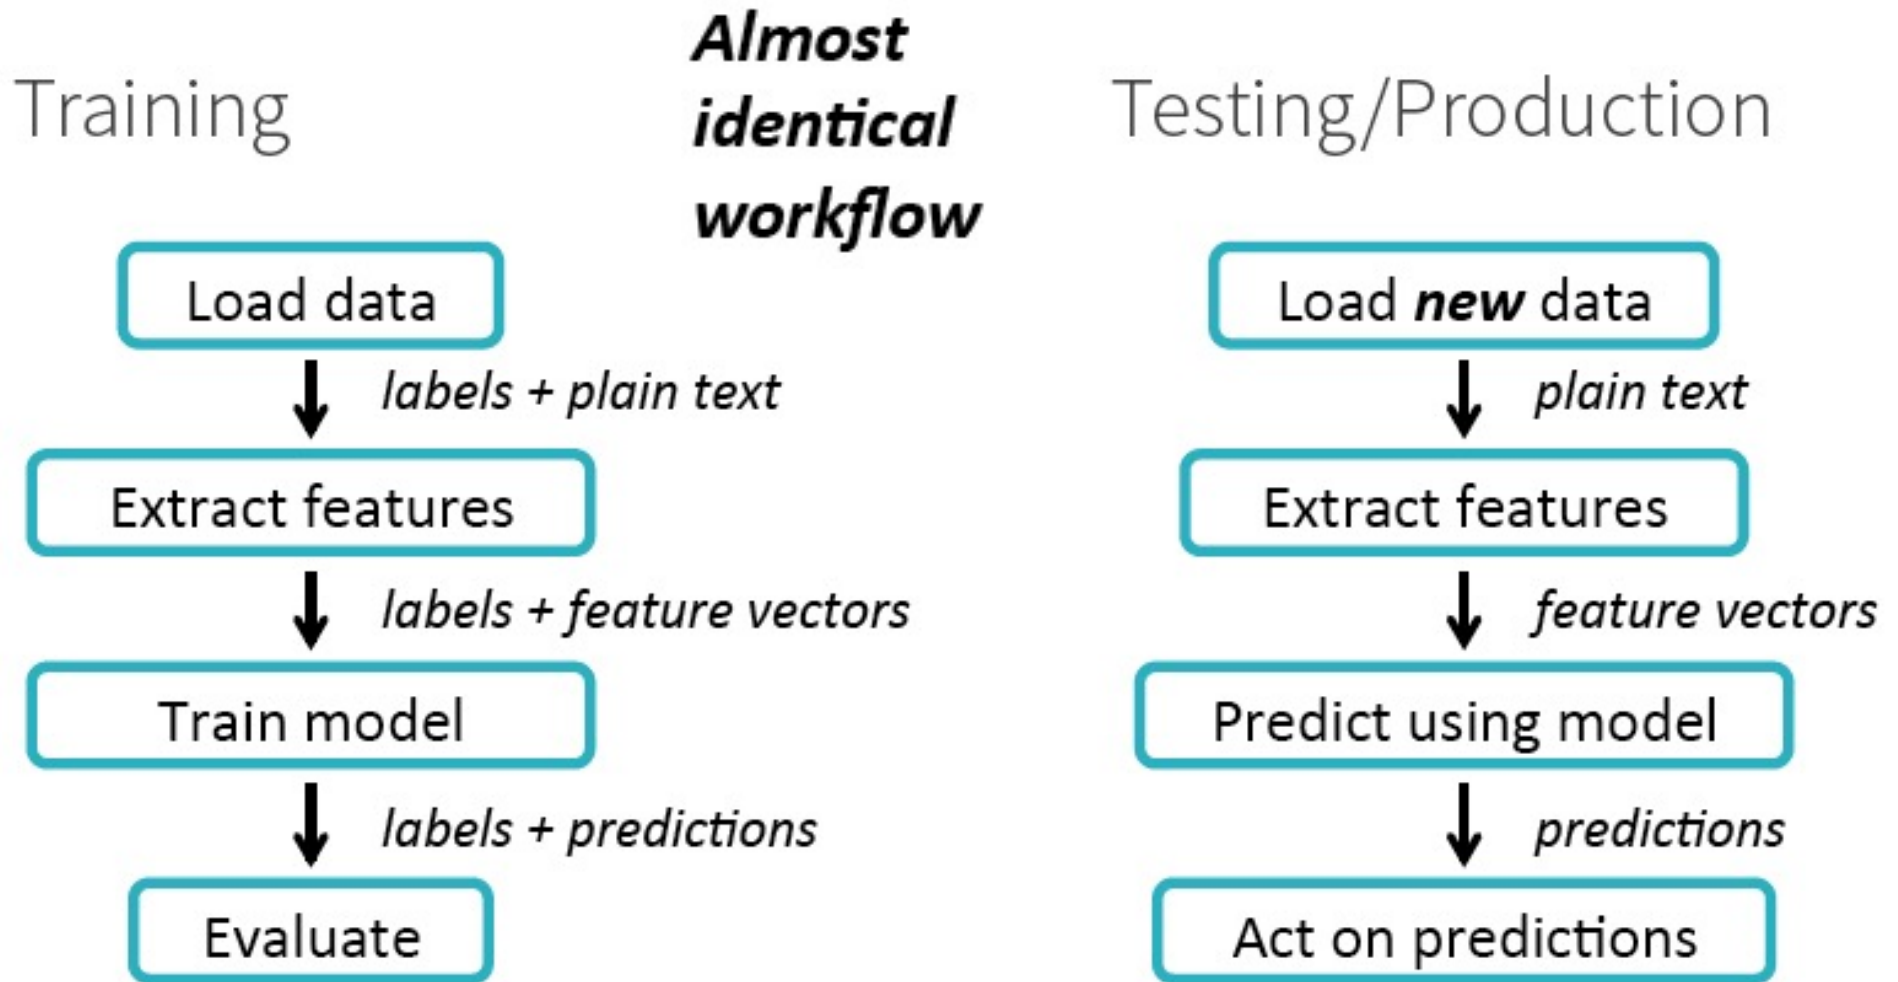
Training

Almost identical workflow

Testing/Production

Load data

labels + plain text

Extract features

labels + feature vectors

Train model

labels + predictions

Evaluate

Load new data

plain text

Extract features

feature vectors

Predict using model

predictions

Act on predictions